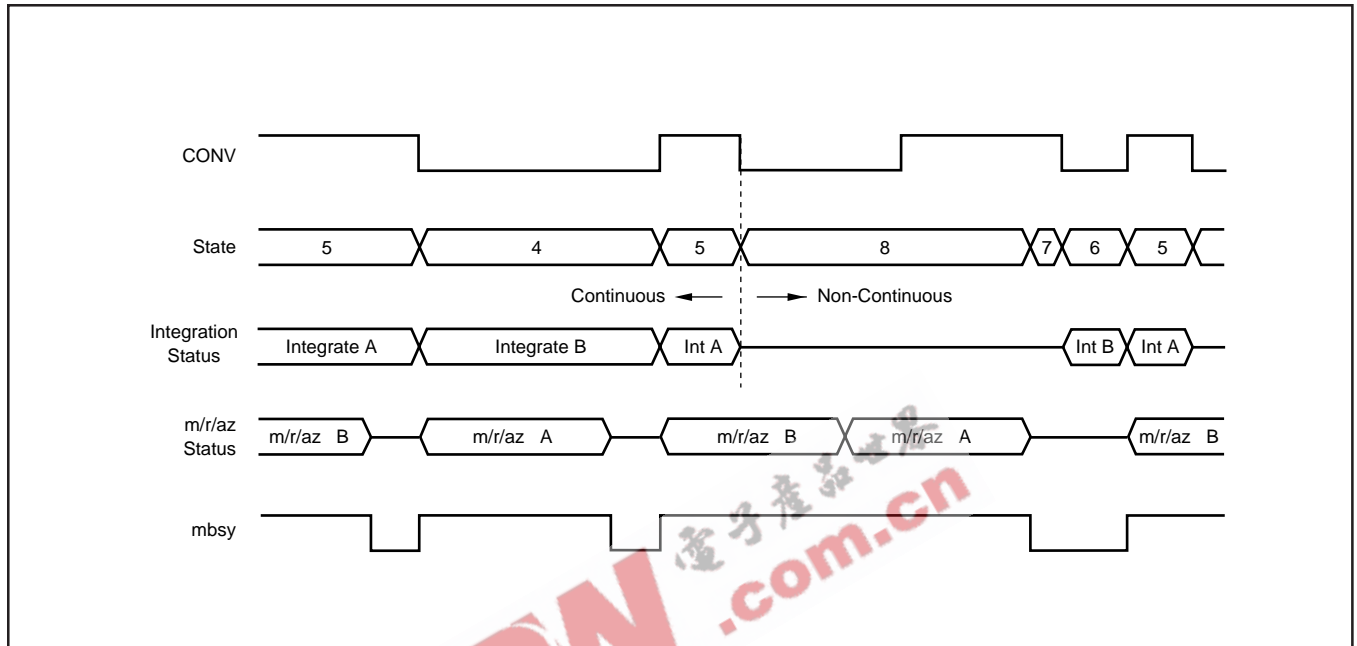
CONV

State
5
4
5
8
7
6
5

Continuous
Non-Continuous

Integration Status
Integrate A
Integrate B
Int A
Int B
Int A

m/r/az Status
m/r/az B
m/r/az A
m/r/az B
m/r/az A
m/r/az B

mbsy

電子產品世界
.com.cn